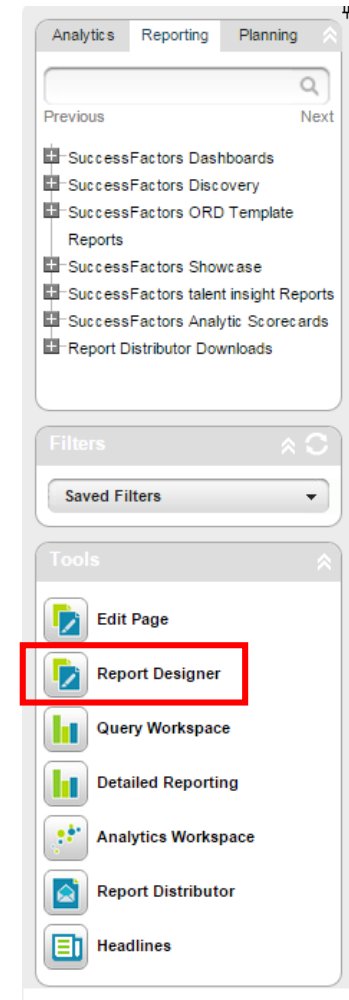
Analytics | Reporting | Planning

Previous Next

SuccessFactors Dashboards
SuccessFactors Discovery
SuccessFactors ORD Template Reports
SuccessFactors Showcase
SuccessFactors talent insight Reports
SuccessFactors Analytic Scorecards
Report Distributor Downloads

Filters

Saved Filters

Tools

Edit Page
Report Designer
Query Workspace
Detailed Reporting
Analytics Workspace
Report Distributor
Headlines